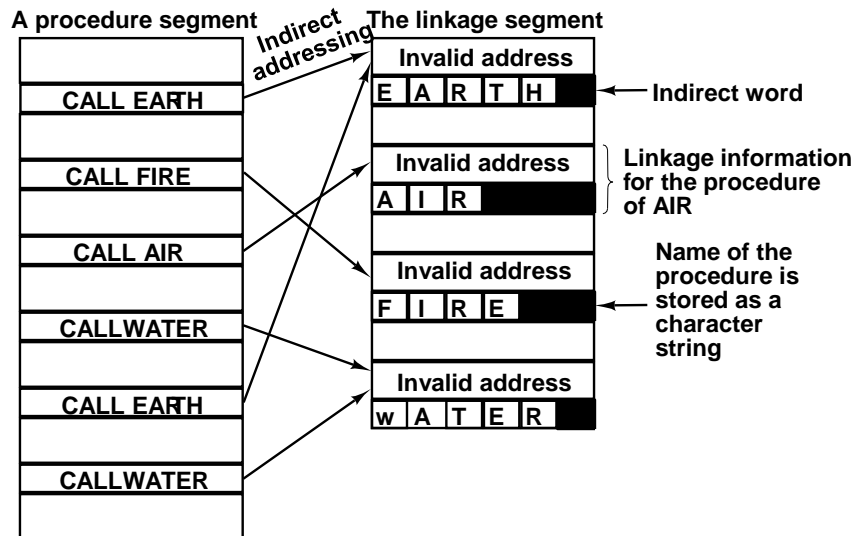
A procedure segment

Indirect addressing

The linkage segment

CALL EARTH

CALL FIRE

CALL AIR

CALLWATER

CALL EARTH

CALLWATER

Invalid address

E A R T H

Indirect word

Invalid address

A I R

Linkage information for the procedure of AIR

Invalid address

F I R E

Name of the procedure is stored as a character string

Invalid address

w A T E R